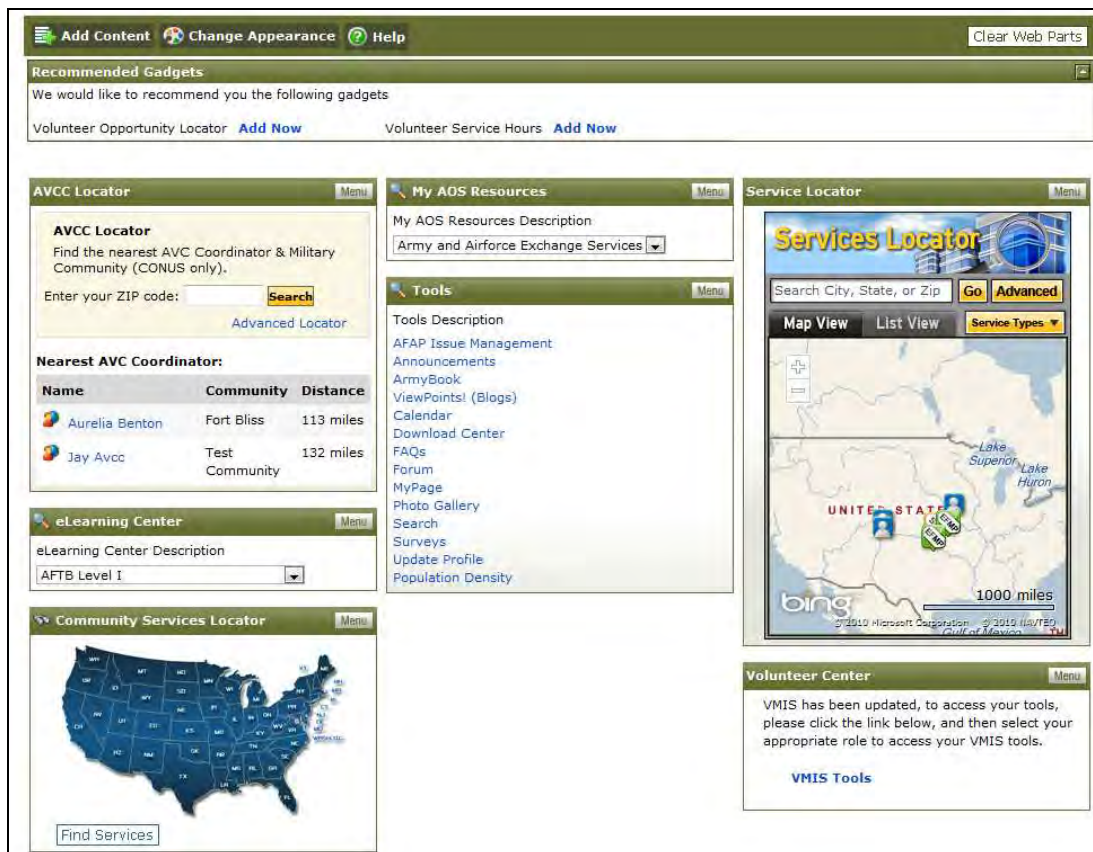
Add Content Change Appearance Help

Clear Web Parts

Recommended Gadgets

We would like to recommend you the following gadgets

Volunteer Opportunity Locator Add Now

Volunteer Service Hours Add Now

AVCC Locator

Menu

AVCC Locator

Find the nearest AVC Coordinator & Military Community (CONUS only).

Enter your ZIP code: Search

Advanced Locator

Nearest AVC Coordinator:

| Name | Community | Distance |
|---|---|---|
| Aurelia Benton | Fort Bliss | 113 miles |
| Jay Avcc | Test Community | 132 miles |

eLearning Center

Menu

eLearning Center Description

AFTB Level I

Community Services Locator

Menu

Find Services

My AOS Resources

Menu

My AOS Resources Description

Army and Airforce Exchange Services

Tools

Menu

Tools Description

AFAP Issue Management
Announcements
ArmyBook
ViewPoints! (Blogs)
Calendar
Download Center
FAQs
Forum
MyPage
Photo Gallery
Search
Surveys
Update Profile
Population Density

Service Locator

Menu

Services Locator

Search City, State, or Zip Go Advanced

Map View List View Service Types

Lake Superior Lake Huron

UNITED STATES

EFMP

EFMP

bing

1000 miles

© 2010 Microsoft Corporation © 2010 NAVTEQ

Gulf of Mexico

Volunteer Center

Menu

VMIS has been updated, to access your tools, please click the link below, and then select your appropriate role to access your VMIS tools.

VMIS Tools